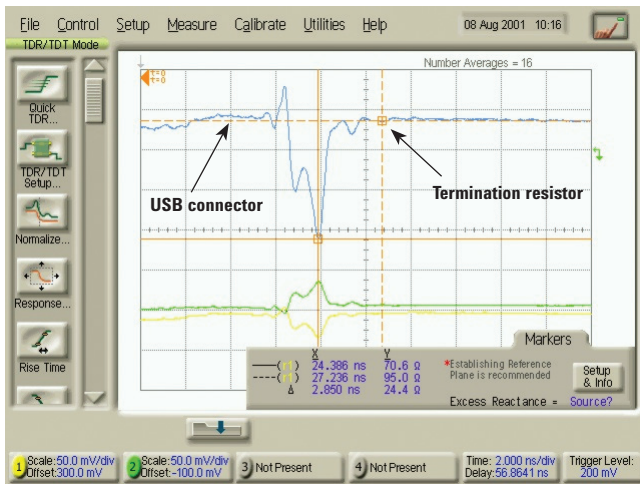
File Control Setup Measure Calibrate Utilities Help 08 Aug 2001 10:16

TDR/TDT Mode

Quick TDR...

TDR/TDT Setup...

Normalize...

Response...

Rise Time

Number Averages = 16

USB connector

Termination resistor

Markers

| | X | Y |
|---|---|---|
| (1) | 24.386 ns | 70.6 Ω |
| (1) | 27.236 ns | 95.0 Ω |
| Δ | 2.850 ns | 24.4 Ω |

*Establishing Reference Plane is recommended

Setup & Info

Excess Reactance = Source?

1 Scale: 50.0 mV/div Offset: 300.0 mV

2 Scale: 50.0 mV/div Offset: -100.0 mV

3 Not Present

4 Not Present

Time: 2.000 ns/div Delay: 56.8641 ns

Trigger Level: 200 mV